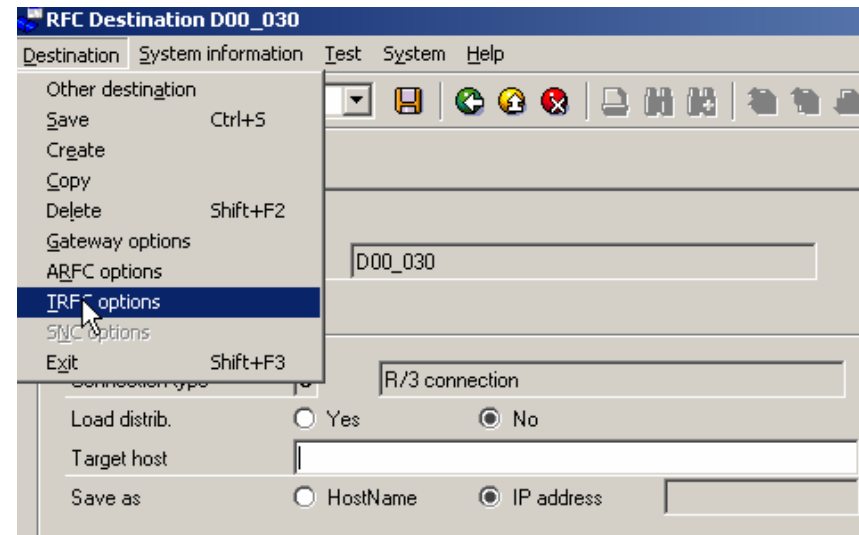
RFC Destination D00_030

Destination System information Test System Help

Other destination
Save Ctrl+S
Create
Copy
Delete Shift+F2
Gateway options
ARFC options
TRFC options
SNC options
Exit Shift+F3

D00_030

Connection type 3 R/3 connection

Load distrib. Yes No

Target host

Save as HostName IP address